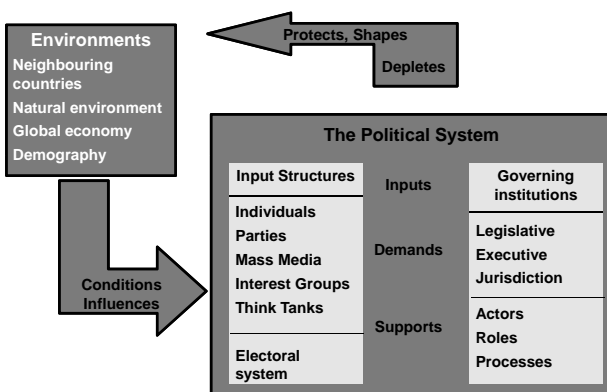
Environments
Neighbouring countries
Natural environment
Global economy
Demography

Protects, Shapes
Depletes

Conditions
Influences

The Political System

Input Structures
Individuals
Parties
Mass Media
Interest Groups
Think Tanks
Electoral system

Inputs
Demands
Supports

Governing institutions
Legislative
Executive
Jurisdiction
Actors
Roles
Processes